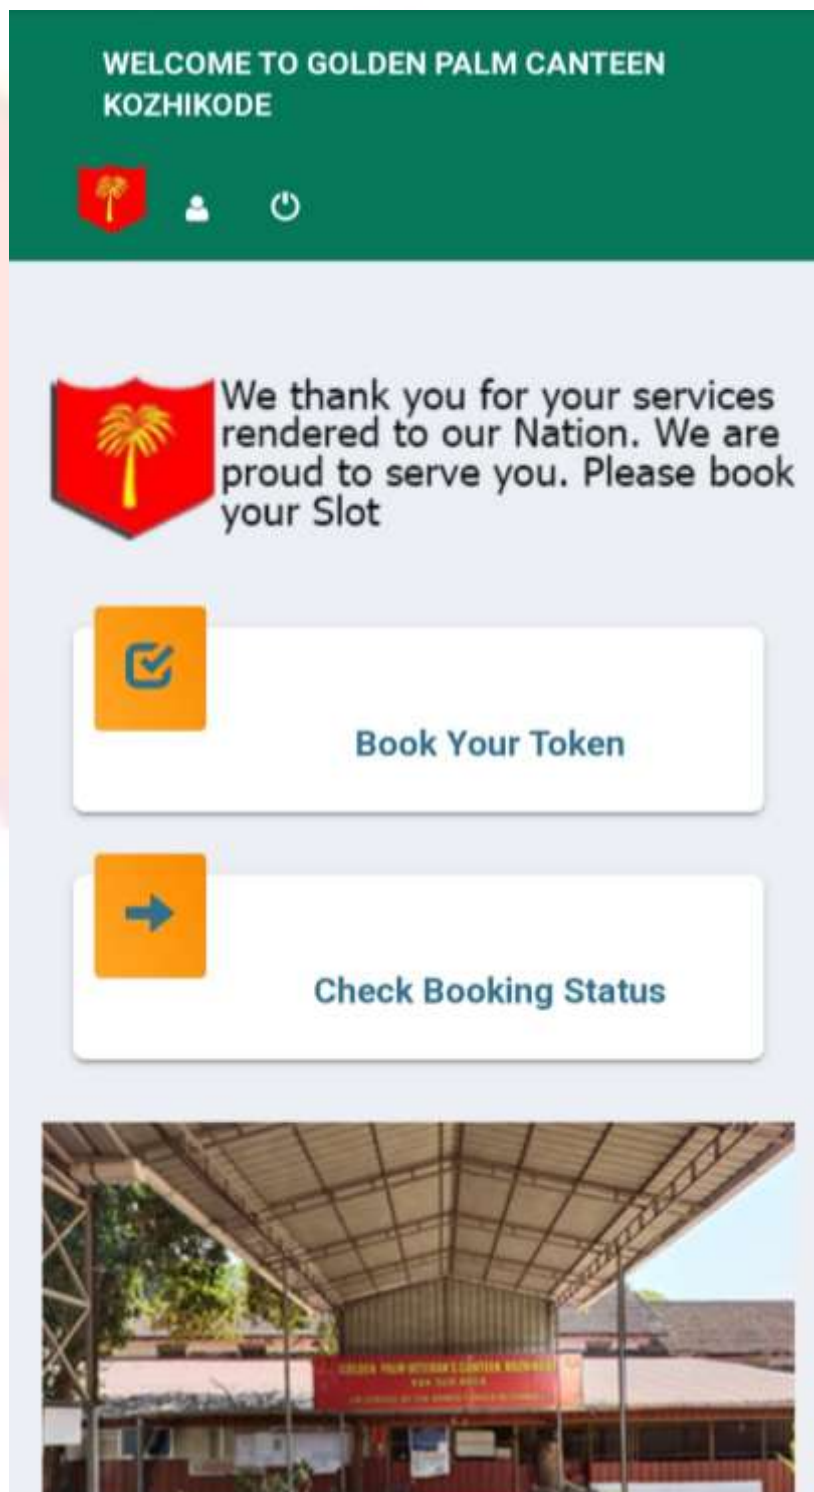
WELCOME TO GOLDEN PALM CANTEEN KOZHIKODE

We thank you for your services rendered to our Nation. We are proud to serve you. Please book your Slot

Book Your Token

Check Booking Status

GOLDEN PALM VETERAN'S CANTEEN KOZHIKODE
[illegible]